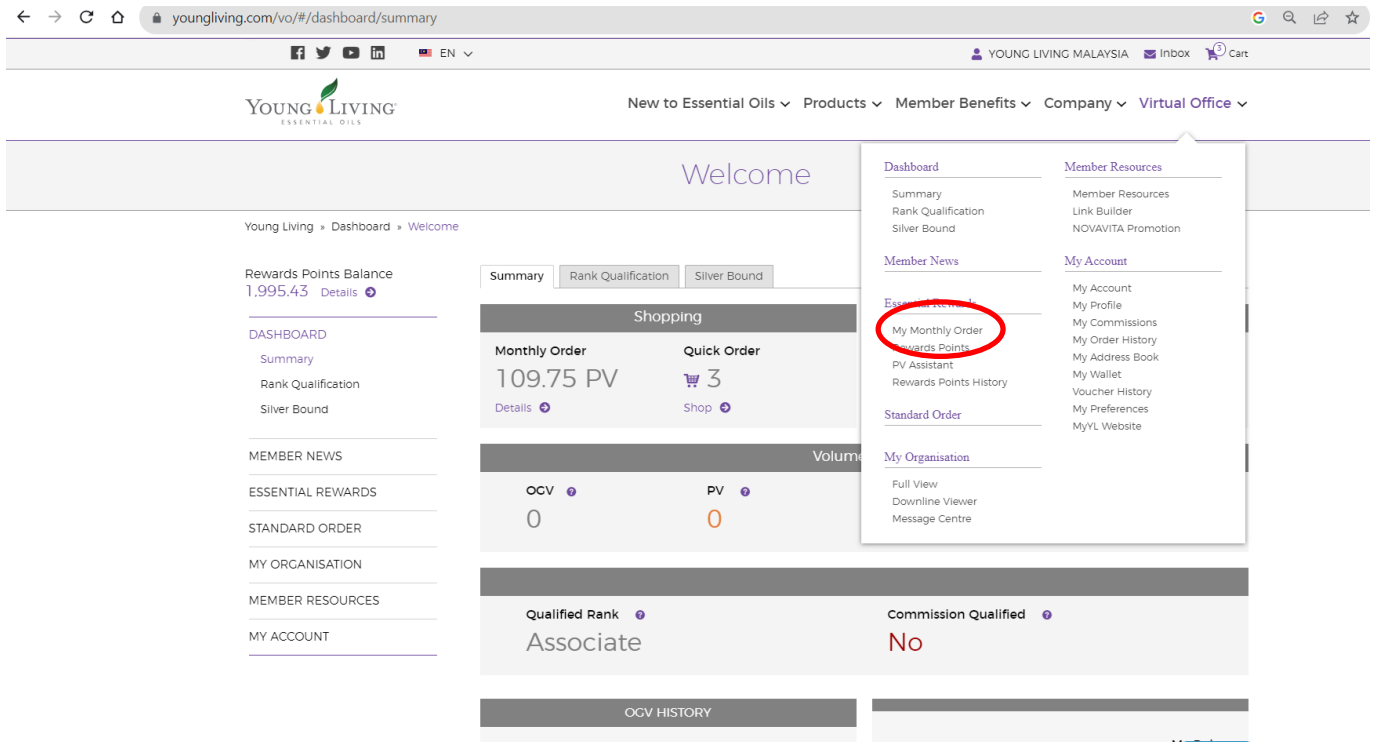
youngliving.com/vo/#/dashboard/summary

EN

YOUNG LIVING MALAYSIA Inbox 3 Cart

YOUNG LIVING ESSENTIAL OILS

New to Essential Oils Products Member Benefits Company Virtual Office

Welcome

Young Living » Dashboard » Welcome

Rewards Points Balance
1,995.43 Details

DASHBOARD
Summary
Rank Qualification
Silver Bound

MEMBER NEWS
ESSENTIAL REWARDS
STANDARD ORDER
MY ORGANISATION
MEMBER RESOURCES
MY ACCOUNT

Summary Rank Qualification Silver Bound

Shopping

Monthly Order
109.75 PV
Details

Quick Order
3
Shop

Volume

OCV
0

PV
0

Qualified Rank
Associate

Commission Qualified
No

OGV HISTORY

Dashboard
Summary
Rank Qualification
Silver Bound

Member News

Essential Rewards
My Monthly Order
Rewards Points
PV Assistant
Rewards Points History

Standard Order

My Organisation
Full View
Downline Viewer
Message Centre

Member Resources
Member Resources
Link Builder
NOVAVITA Promotion

My Account
My Account
My Profile
My Commissions
My Order History
My Address Book
My Wallet
Voucher History
My Preferences
MyYL Website